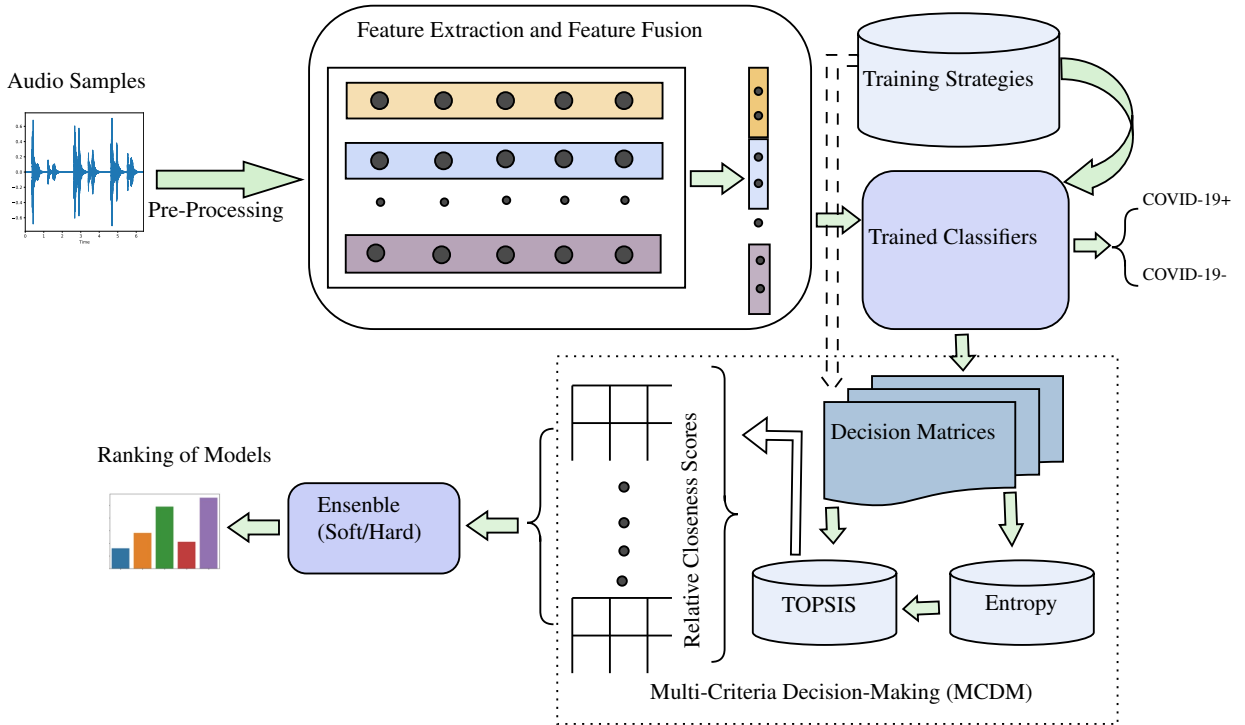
Audio Samples

Pre-Processing

Feature Extraction and Feature Fusion

Training Strategies

Trained Classifiers

COVID-19+

COVID-19-

Decision Matrices

Relative Closeness Scores

Ranking of Models

Ensenble (Soft/Hard)

TOPSIS

Entropy

Multi-Criteria Decision-Making (MCDM)